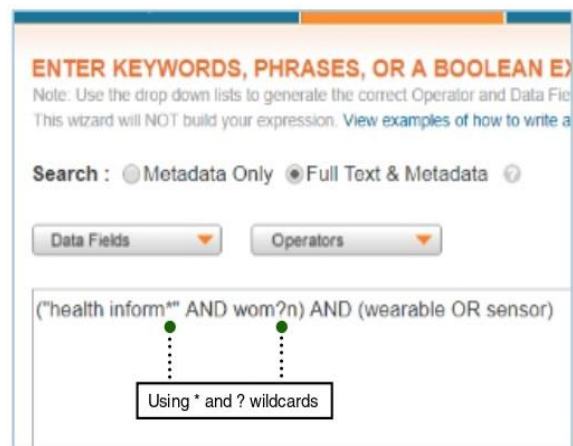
ENTER KEYWORDS, PHRASES, OR A BOOLEAN EX

Note: Use the drop down lists to generate the correct Operator and Data Fie

This wizard will NOT build your expression. View examples of how to write a

Search : Metadata Only Full Text & Metadata

Data Fields

Operators

("health inform*" AND wom?n) AND (wearable OR sensor)

Using * and ? wildcards